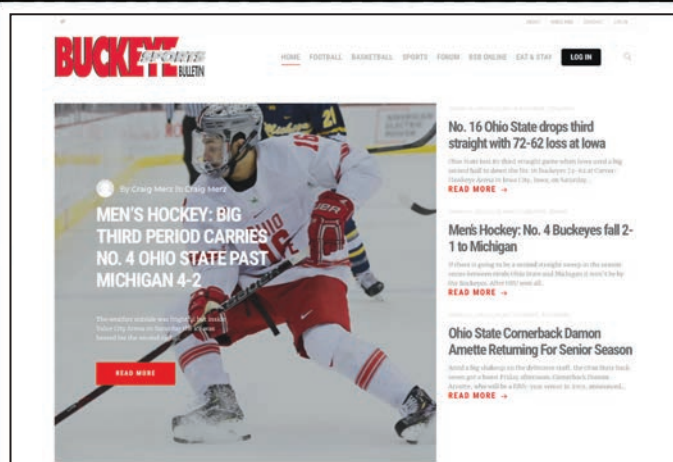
BUCKEYE SPORTS BULLETIN

HOME FOOTBALL BASKETBALL SPORTS FORUM BSB ONLINE EAT & STAY LOG IN

By Craig Merz In Craig Merz

MEN'S HOCKEY: BIG THIRD PERIOD CARRIES NO. 4 OHIO STATE PAST MICHIGAN 4-2

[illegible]

READ MORE

No. 16 Ohio State drops third straight with 72-62 loss at Iowa

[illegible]

READ MORE →

Men's Hockey: No. 4 Buckeyes fall 2-1 to Michigan

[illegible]

READ MORE →

Ohio State Cornerback Damon Arnette Returning For Senior Season

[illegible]

READ MORE →